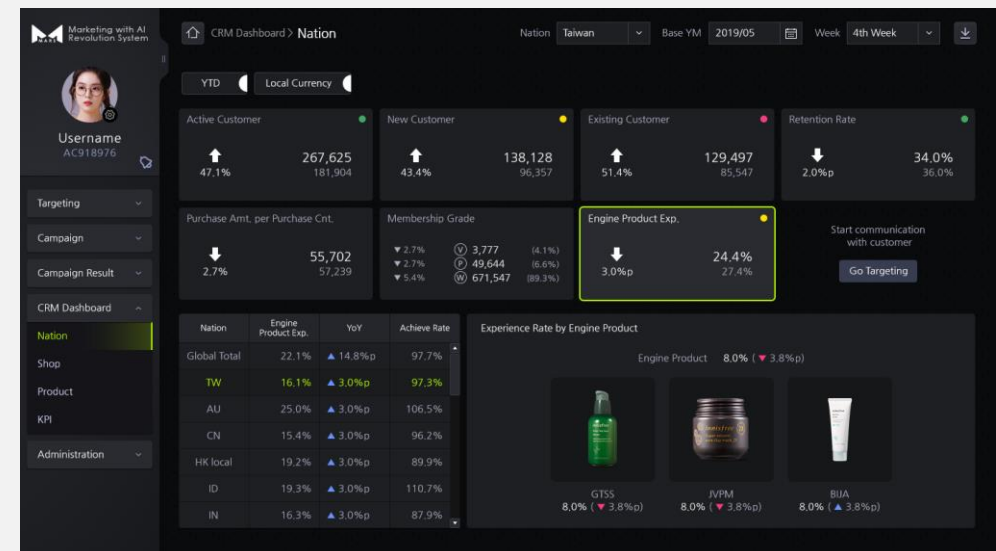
Marketing with AI Revolution System

Username
AC918976

Targeting
Campaign
Campaign Result
CRM Dashboard
Nation
Shop
Product
KPI
Administration

CRM Dashboard > Nation

Nation Taiwan Base YM 2019/05 Week 4th Week

YTD Local Currency

Active Customer
47.1% 267,625 181,904

New Customer
43.4% 138,128 96,357

Existing Customer
51.4% 129,497 85,547

Retention Rate
2.0%p 34.0% 36.0%

Purchase Amt. per Purchase Cnt.
2.7% 55,702 57,239

Membership Grade
▼2.7% Ⓥ 3,777 (4.1%)
▼2.7% Ⓟ 49,644 (6.6%)
▼5.4% Ⓦ 671,547 (89.3%)

Engine Product Exp.
3.0%p 24.4% 27.4%

Start communication with customer
Go Targeting

| Nation | Engine Product Exp. | YoY | Achieve Rate |
|---|---|---|---|
| Global Total | 22.1% | ▲14.8%p | 97.7% |
| TW | 16.1% | ▲3.0%p | 97.3% |
| AU | 25.0% | ▲3.0%p | 106.5% |
| CN | 15.4% | ▲3.0%p | 96.2% |
| HK local | 19.2% | ▲3.0%p | 89.9% |
| ID | 19.3% | ▲3.0%p | 110.7% |
| IN | 16.3% | ▲3.0%p | 87.9% |

Experience Rate by Engine Product
Engine Product 8.0% (▼3.8%p)

innisfree

GTSS
8.0% (▼3.8%p)

JVPM
8.0% (▼3.8%p)

BIJA
8.0% (▲3.8%p)